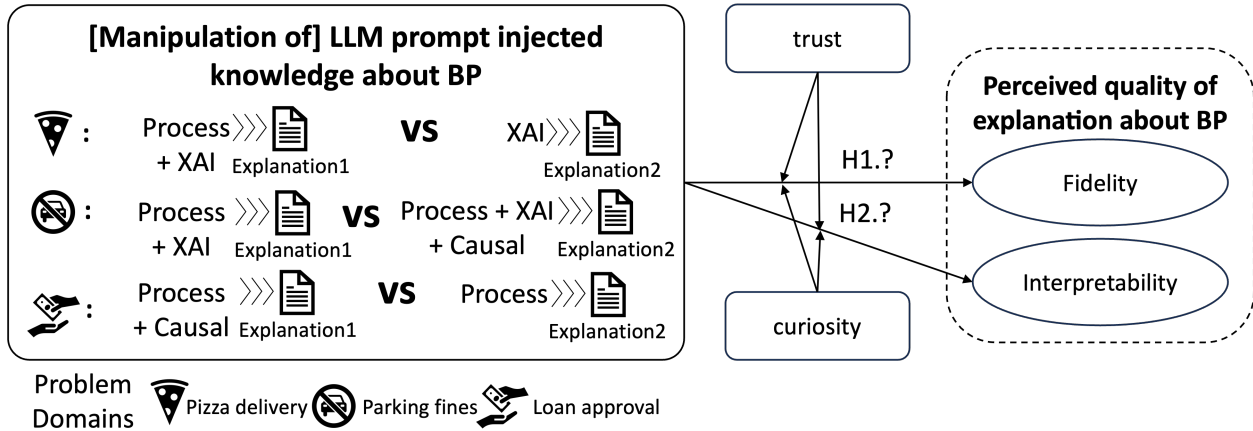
[Manipulation of] LLM prompt injected knowledge about BP

: Process + XAI Explanation1 VS XAI Explanation2

: Process + XAI Explanation1 VS Process + XAI + Causal Explanation2

: Process + Causal Explanation1 VS Process Explanation2

trust

curiosity

H1.?

H2.?

Perceived quality of explanation about BP

Fidelity

Interpretability

Problem Domains Pizza delivery Parking fines Loan approval